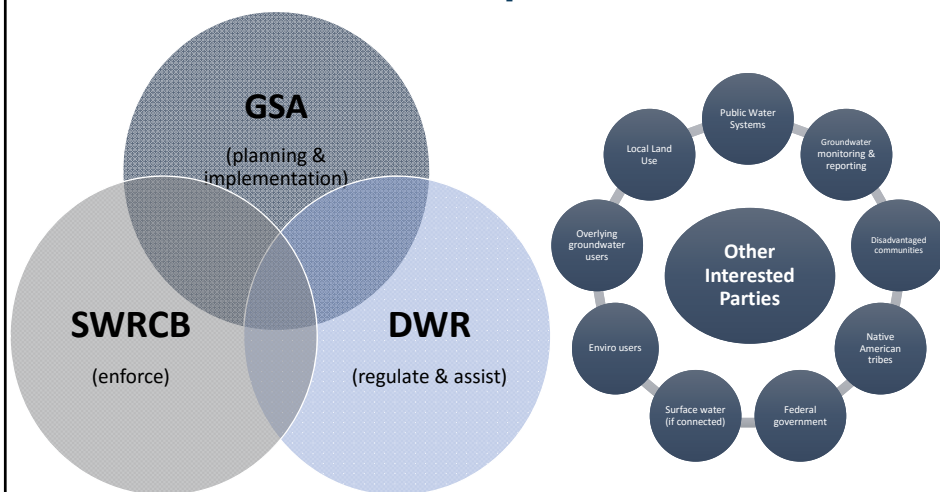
GSA

(planning & implementation)

SWRCB

(enforce)

DWR

(regulate & assist)

Other Interested Parties

Public Water Systems

Groundwater monitoring & reporting

Disadvantaged communities

Native American tribes

Federal government

Surface water (if connected)

Enviro users

Overlying groundwater users

Local Land Use